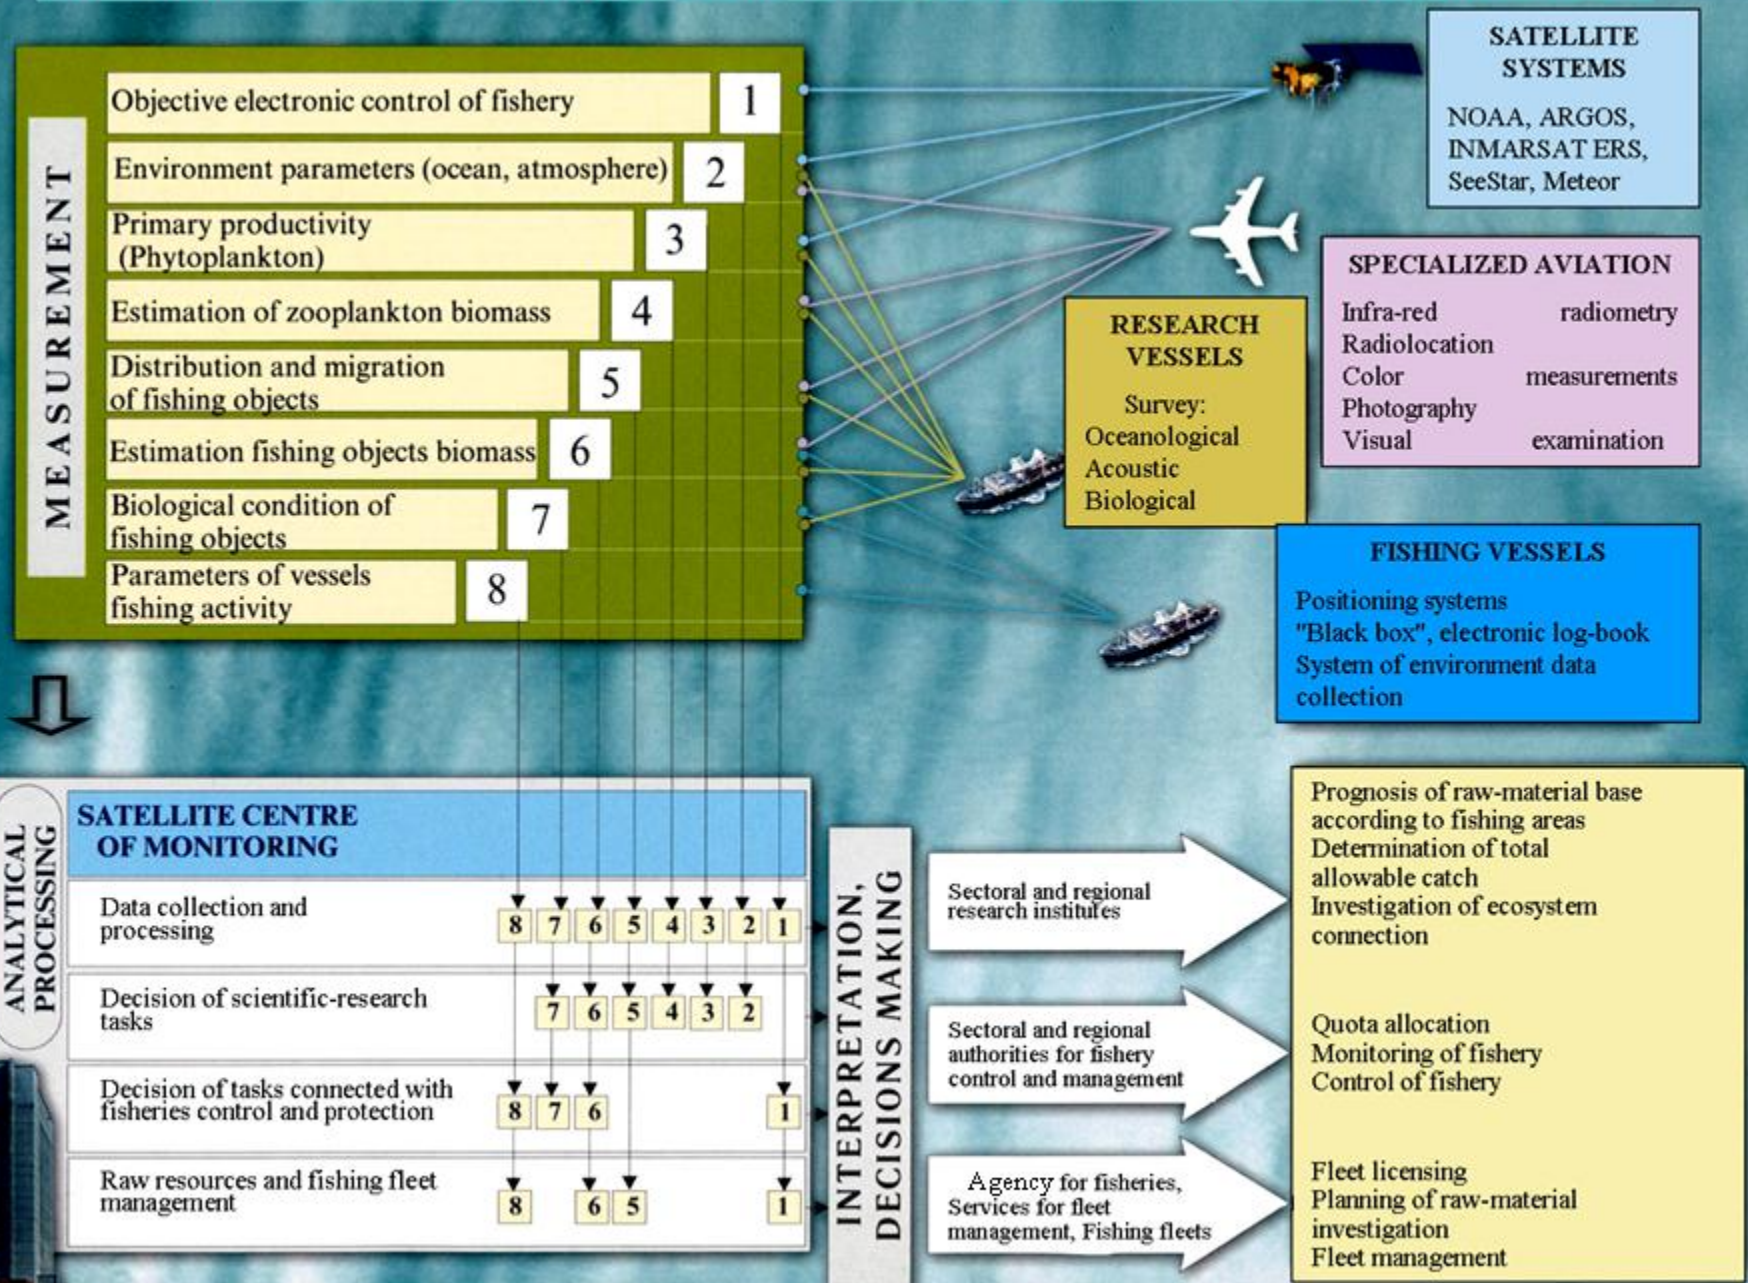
MEASUREMENT

Objective electronic control of fishery 1
Environment parameters (ocean, atmosphere) 2
Primary productivity (Phytoplankton) 3
Estimation of zooplankton biomass 4
Distribution and migration of fishing objects 5
Estimation fishing objects biomass 6
Biological condition of fishing objects 7
Parameters of vessels fishing activity 8

SATELLITE SYSTEMS

NOAA, ARGOS, INMARSAT ERS, SeeStar, Meteor

SPECIALIZED AVIATION

Infra-red radiometry
Radiolocation
Color measurements
Photography
Visual examination

RESEARCH VESSELS

Survey:
Oceanological
Acoustic
Biological

FISHING VESSELS

Positioning systems
"Black box", electronic log-book
System of environment data collection

ANALYTICAL PROCESSING

SATELLITE CENTRE OF MONITORING

| | | | | | | | | |
|---|---|---|---|---|---|---|---|---|
| Data collection and processing | 8 | 7 | 6 | 5 | 4 | 3 | 2 | 1 |
| Decision of scientific-research tasks | | 7 | 6 | 5 | 4 | 3 | 2 | |
| Decision of tasks connected with fisheries control and protection | 8 | 7 | 6 | | | | | 1 |
| Raw resources and fishing fleet management | 8 | | 6 | 5 | | | | 1 |

INTERPRETATION, DECISIONS MAKING

Sectoral and regional research institutes

Sectoral and regional authorities for fishery control and management

Agency for fisheries, Services for fleet management, Fishing fleets

Prognosis of raw-material base according to fishing areas
Determination of total allowable catch
Investigation of ecosystem connection

Quota allocation
Monitoring of fishery
Control of fishery

Fleet licensing
Planning of raw-material investigation
Fleet management